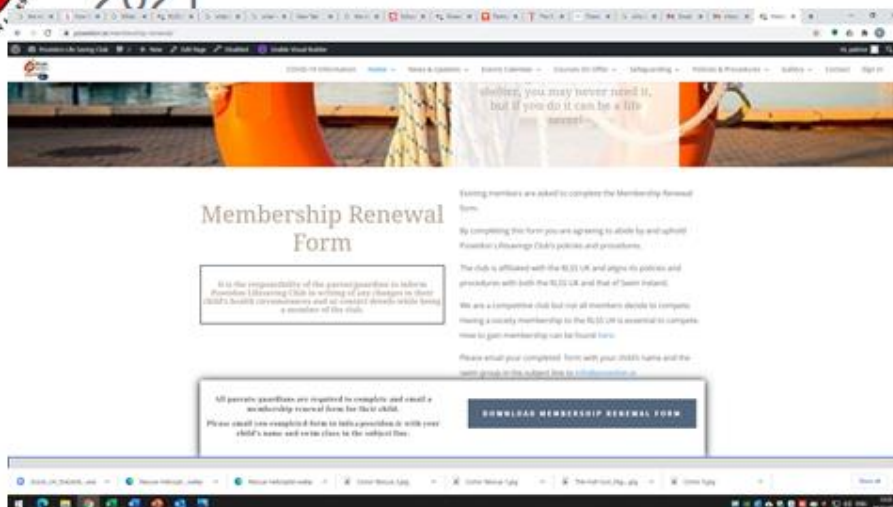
2021

Poseidon Life Saving Club   + New   Edit Page   Disabled   Enable Visual Builder

COVID-19 Information   Home   News & Updates   Events Calendar   Courses On Offer   Safeguarding   Policies & Procedures   Gallery   Contact   Sign In

shelter, you may never need it, but if you do it can be a life saver!

Membership Renewal Form

It is the responsibility of the parent/guardian to inform Poseidon Lifesaving Club in writing of any changes in their child's health circumstances and or contact details while being a member of the club.

Existing members are asked to complete the Membership Renewal form.

By completing this form you are agreeing to abide by and uphold Poseidon's Lifesavings Club's policies and procedures.

The club is affiliated with the RLSS UK and aligns its policies and procedures with both the RLSS UK and that of Swim Ireland.

We are a competitive club but not all members decide to compete. Having a society membership to the RLSS UK is essential to compete. How to gain membership can be found here.

Please email your completed form with your child's name and the swim group in the subject line to info@poseidon.ie

All parents/guardians are required to complete and email a membership renewal form for their child.

Please email you completed form to info@poseidon.ie with your child's name and swim class in the subject line.

DOWNLOAD MEMBERSHIP RENEWAL FORM

Show all